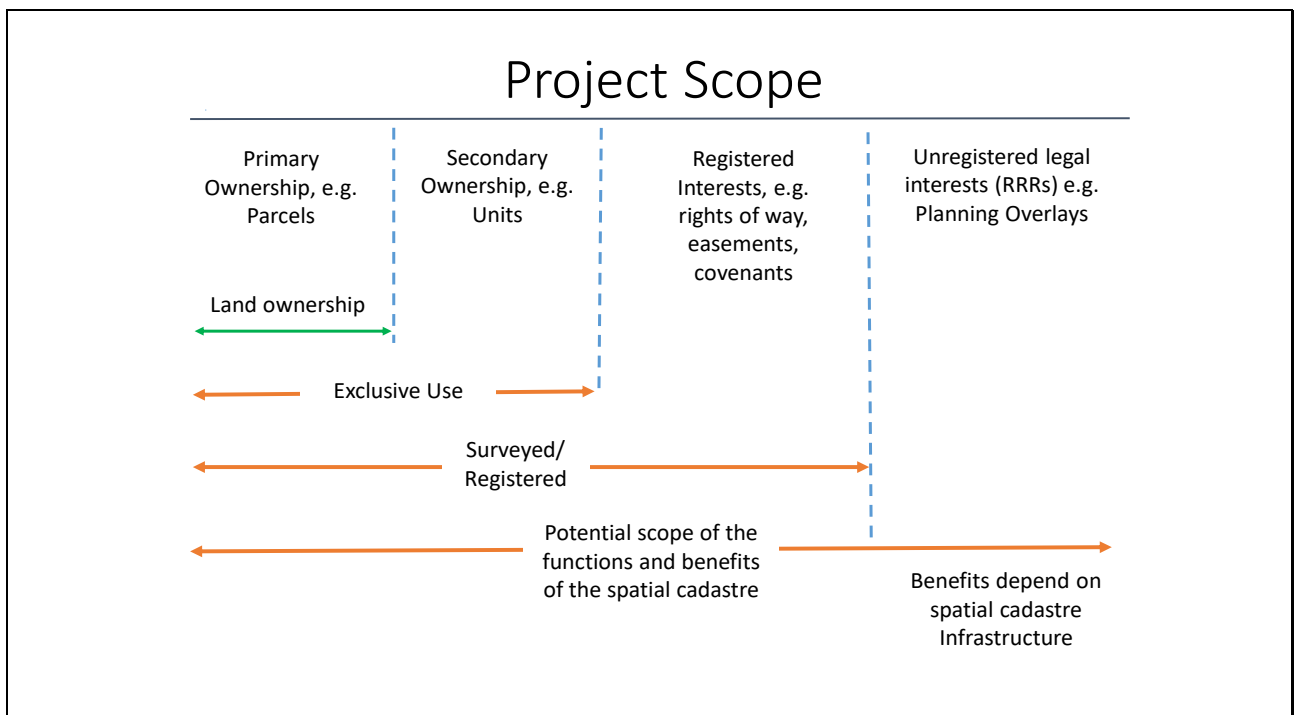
Project Scope

Primary Ownership, e.g. Parcels

Secondary Ownership, e.g. Units

Registered Interests, e.g. rights of way, easements, covenants

Unregistered legal interests (RRRs) e.g. Planning Overlays

Land ownership

Exclusive Use

Surveyed/ Registered

Potential scope of the functions and benefits of the spatial cadastre

Benefits depend on spatial cadastre Infrastructure